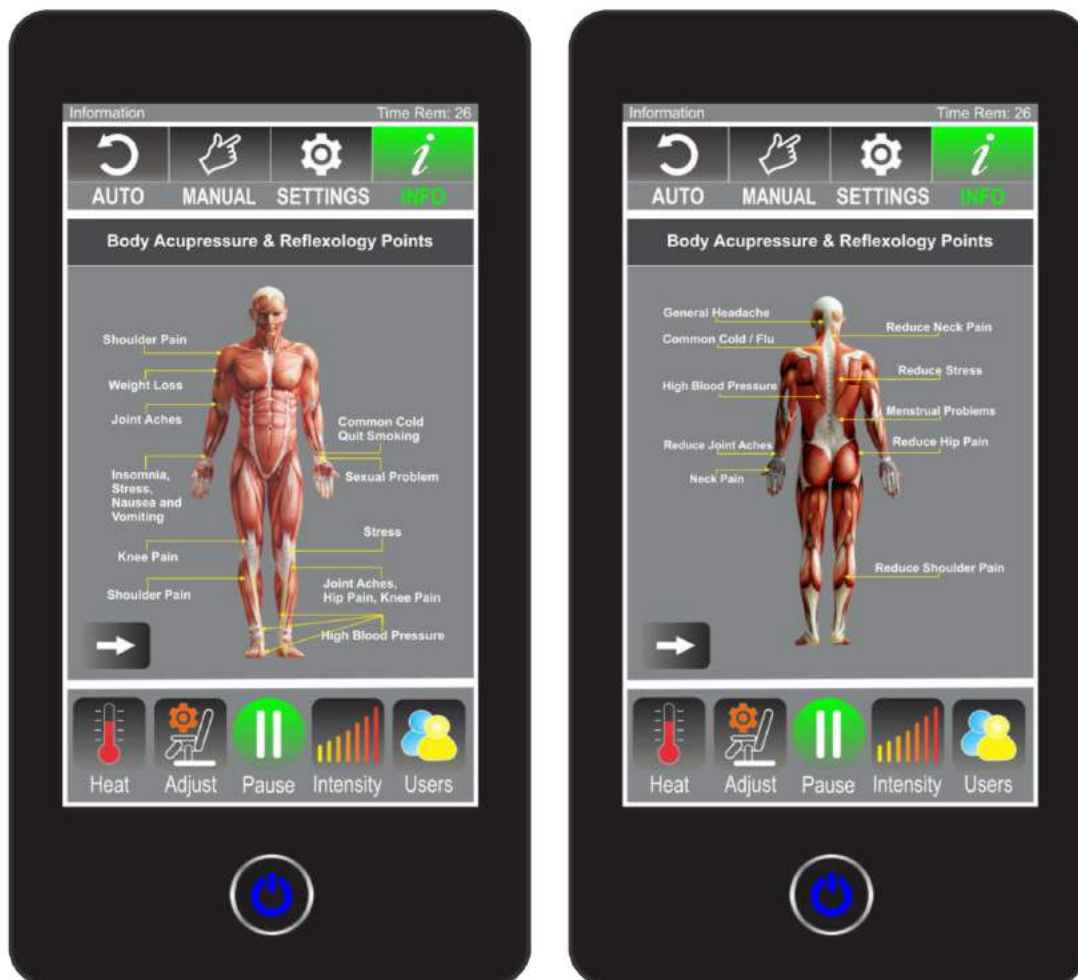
Information

Time Rem: 26

AUTO MANUAL SETTINGS INFO

Body Acupressure & Reflexology Points

Shoulder Pain

Weight Loss

Joint Aches

Common Cold
Quit Smoking

Sexual Problem

Insomnia, Stress, Nausea and Vomiting

Stress

Knee Pain

Shoulder Pain

Joint Aches, Hip Pain, Knee Pain

High Blood Pressure

Heat Adjust Pause Intensity Users

Information

Time Rem: 26

AUTO MANUAL SETTINGS INFO

Body Acupressure & Reflexology Points

General Headache

Reduce Neck Pain

Common Cold / Flu

Reduce Stress

High Blood Pressure

Menstrual Problems

Reduce Hip Pain

Reduce Joint Aches

Neck Pain

Reduce Shoulder Pain

Heat Adjust Pause Intensity Users